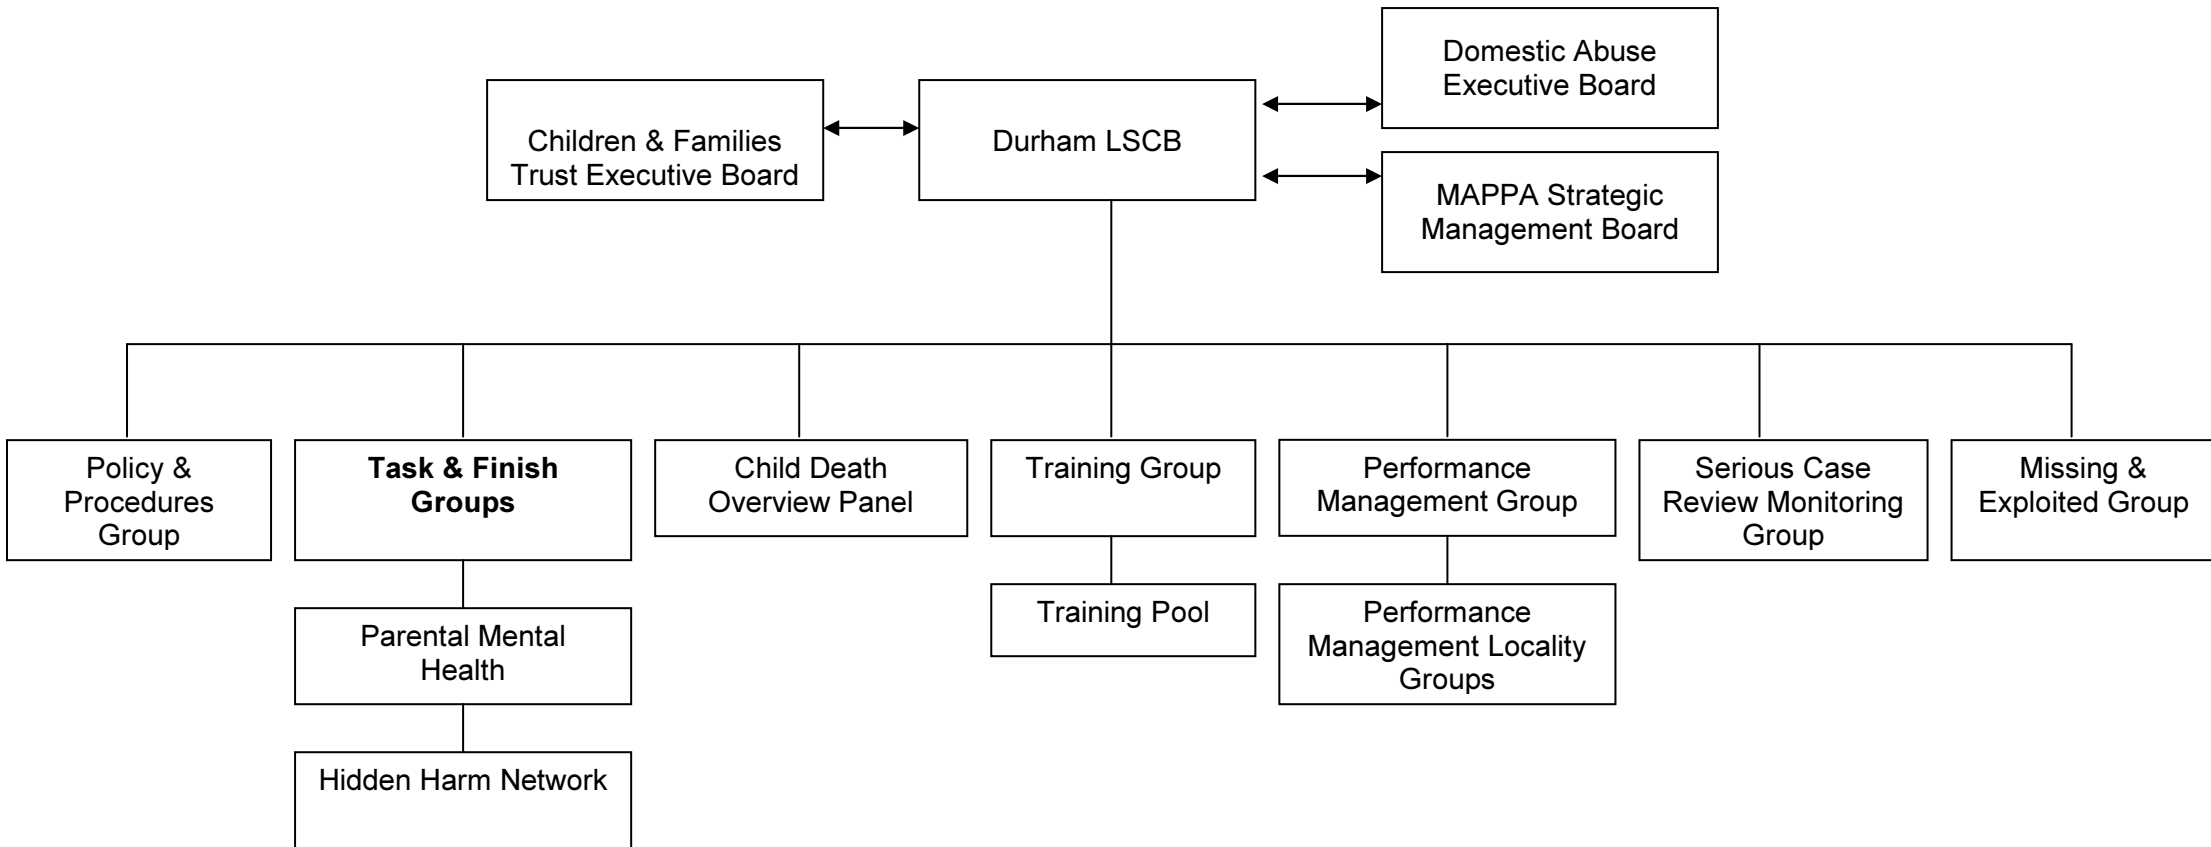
Domestic Abuse Executive Board

Children & Families Trust Executive Board

Durham LSCB

MAPPA Strategic Management Board

Policy & Procedures Group

**Task & Finish Groups**

Child Death Overview Panel

Training Group

Performance Management Group

Serious Case Review Monitoring Group

Missing & Exploited Group

Parental Mental Health

Training Pool

Performance Management Locality Groups

Hidden Harm Network